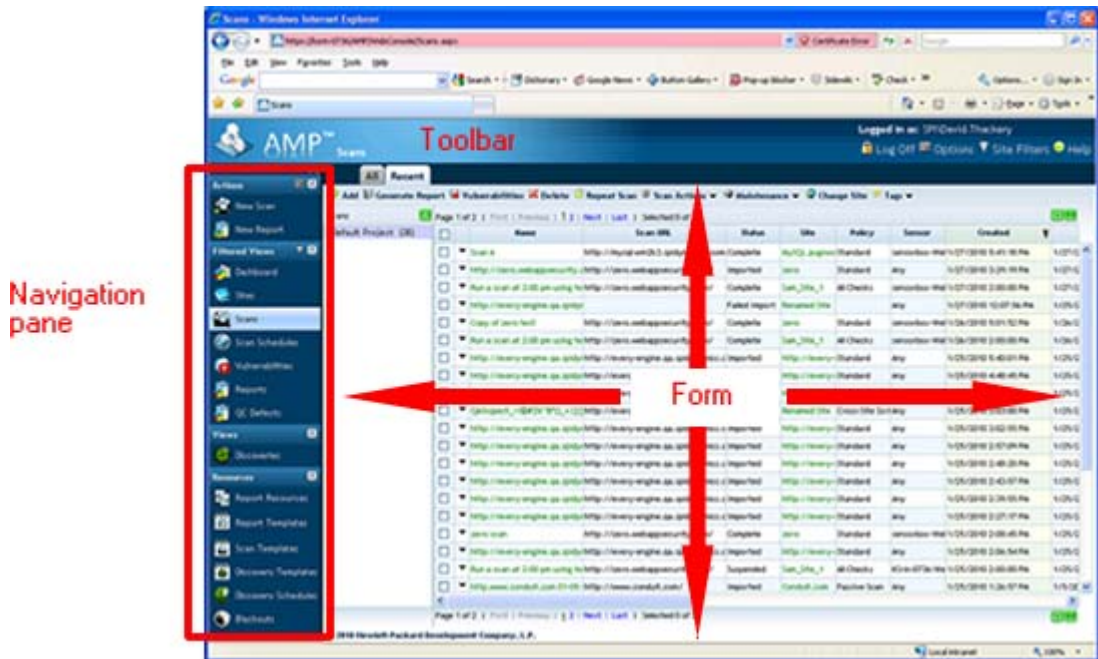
Scans - Windows Internet Explorer

File Edit View Favorites Tools Help

Google

Scans

AMP™ Scans

Toolbar

Logged in as: SPI\David.Thachery

Log Off Options Site Filters Help

Navigation pane

Actions

New Scan

New Report

Filtered Views

Dashboard

Sites

Scans

Scan Schedules

Vulnerabilities

Reports

QC Defects

Views

Discoveries

Resources

Report Resources

Report Templates

Scan Templates

Discovery Templates

Discovery Schedules

Blackouts

All Recent

Add Generate Report Vulnerabilities Delete Repeat Scan Scan Actions Maintenance Change Site Tags

Default Project (38)

Page 1 of 2 | First | Previous | 1 2 | Next | Last | Selected 0 of

| | Name | Scan URL | Status | Site | Policy | Sensor | Created |
|---|---|---|---|---|---|---|---|
| | Scan a | http://... | Complete | | Standard | | |
| | http://zero.webappsecurity... | http://zero.webappsecurity... | Imported | zero | Standard | any | |
| | Run a scan at 2:00 pm using fo | http://zero.webappsecurity... | Complete | Sam_Site_1 | All Checks | | |
| | http://revery-engine.qa.spidyn | | Failed Import | Renamed Site | | any | |
| | Copy of zero test | http://zero.webappsecurity... | Complete | zero | Standard | | |
| | Run a scan at 2:00 pm using fo | http://zero.webappsecurity... | Complete | Sam_Site_1 | All Checks | | |
| | http://revery-engine.qa.spidyn | http://revery-engine.qa.spid | Imported | | Standard | any | |
| | http://revery-engine.qa.spidyn | http://revery | | | Standard | | |
| | | | | Renamed Site | Cross-Site Scri | any | |
| | http://revery-engine.qa.spidyn | http://revery-engine.qa.spid | Imported | | Standard | any | |
| | http://revery-engine.qa.spidyn | http://revery-engine.qa.spid | Imported | | Standard | any | |
| | http://revery-engine.qa.spidyn | http://revery-engine.qa.spid | Imported | | Standard | any | |
| | http://revery-engine.qa.spidyn | http://revery-engine.qa.spid | Imported | | Standard | any | |
| | http://revery-engine.qa.spidyn | http://revery-engine.qa.spid | Imported | | Standard | any | |
| | http://revery-engine.qa.spidyn | http://revery-engine.qa.spid | Imported | | Standard | any | |
| | zero scan | http://zero.webappsecurity... | Complete | zero | Standard | | |
| | http://revery-engine.qa.spidyn | http://revery-engine.qa.spid | Imported | | Standard | any | |
| | Run a scan at 2:00 pm using fo | http://zero.webappsecurity... | Suspended | Sam_Site_1 | All Checks | | |
| | http://www.zoroduft.com | http://www.zoroduft.com/ | Imported | | Passive Scan | any | |

Form

Page 1 of 2 | First | Previous | 1 2 | Next | Last | Selected 0 of

2010 Hewlett-Packard Development Company, L.P.

Local intranet

100%